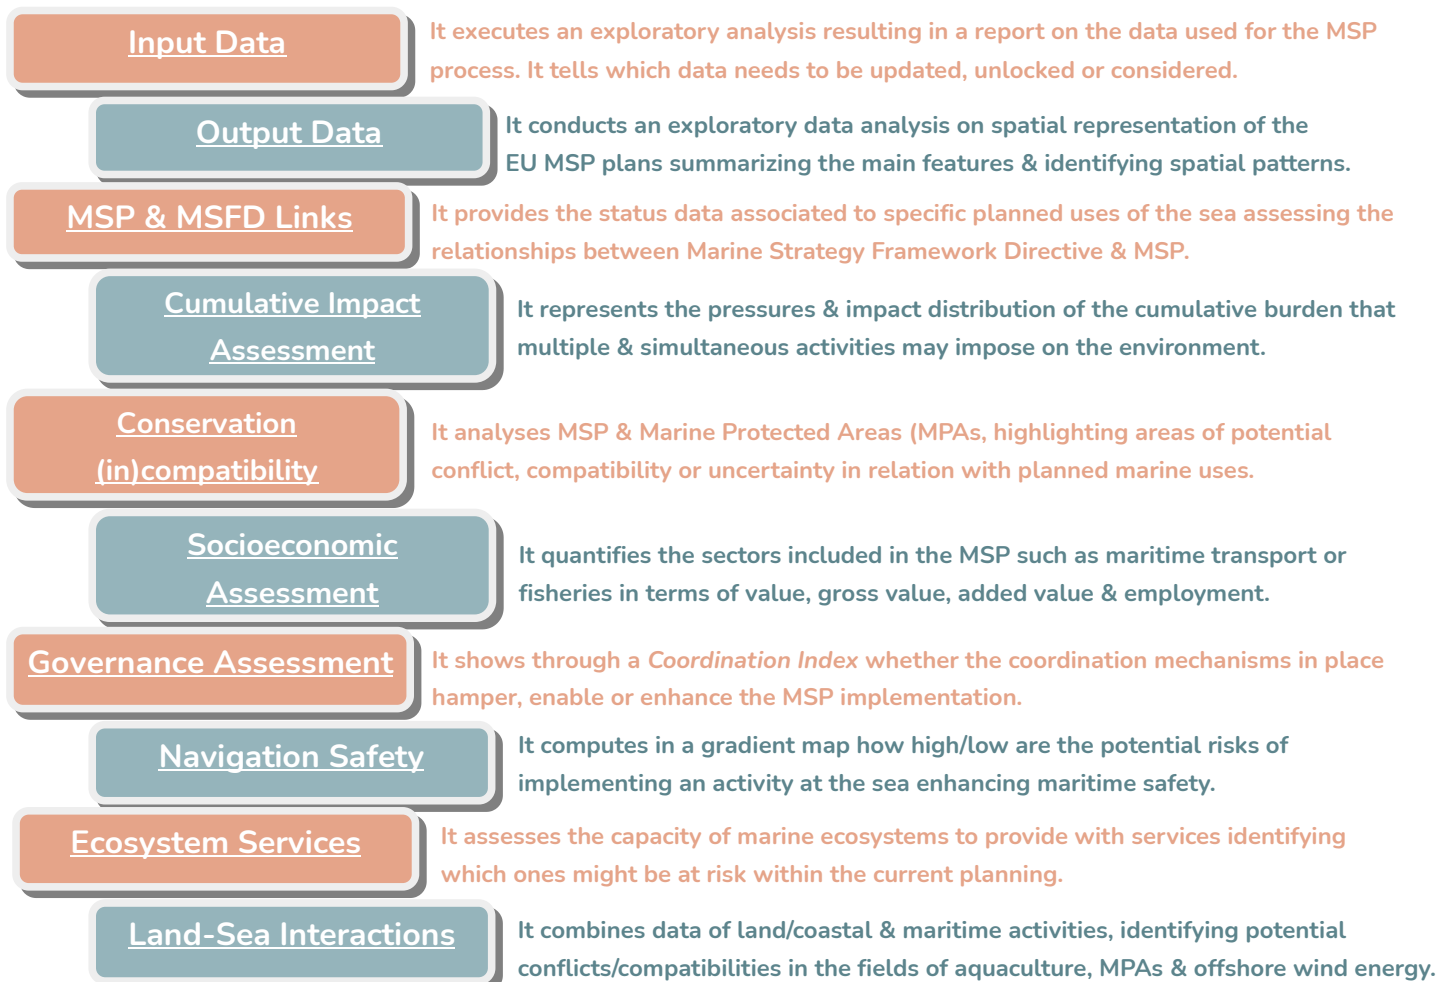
Input Data

It executes an exploratory analysis resulting in a report on the data used for the MSP process. It tells which data needs to be updated, unlocked or considered.

Output Data

It conducts an exploratory data analysis on spatial representation of the EU MSP plans summarizing the main features & identifying spatial patterns.

MSP & MSFD Links

It provides the status data associated to specific planned uses of the sea assessing the relationships between Marine Strategy Framework Directive & MSP.

Cumulative Impact Assessment

It represents the pressures & impact distribution of the cumulative burden that multiple & simultaneous activities may impose on the environment.

Conservation (in)compatibility

It analyses MSP & Marine Protected Areas (MPAs, highlighting areas of potential conflict, compatibility or uncertainty in relation with planned marine uses.

Socioeconomic Assessment

It quantifies the sectors included in the MSP such as maritime transport or fisheries in terms of value, gross value, added value & employment.

Governance Assessment

It shows through a Coordination Index whether the coordination mechanisms in place hamper, enable or enhance the MSP implementation.

Navigation Safety

It computes in a gradient map how high/low are the potential risks of implementing an activity at the sea enhancing maritime safety.

Ecosystem Services

It assesses the capacity of marine ecosystems to provide with services identifying which ones might be at risk within the current planning.

Land-Sea Interactions

It combines data of land/coastal & maritime activities, identifying potential conflicts/compatibilities in the fields of aquaculture, MPAs & offshore wind energy.